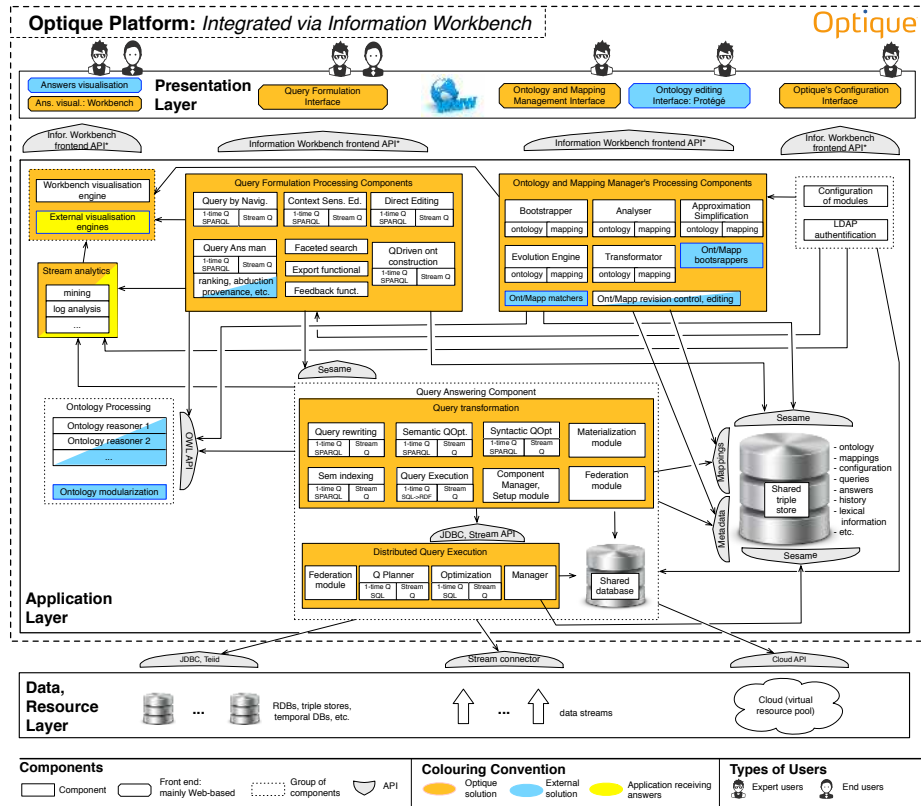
Optique Platform: Integrated via Information Workbench

Optique

Answers visualisation
Ans. visual.: Workbench

Presentation Layer

Query Formulation Interface

Ontology and Mapping Management Interface

Ontology editing Interface: Protégé

Optique's Configuration Interface

Infor. Workbench frontend API*

Information Workbench frontend API*

Information Workbench frontend API*

Infor. Workbench frontend API*

Workbench visualisation engine

External visualisation engines

Stream analytics
mining
log analysis
...

Query Formulation Processing Components

Query by Navig.
1-time Q SPARQL | Stream Q

Context Sens. Ed.
1-time Q SPARQL | Stream Q

Direct Editing
1-time Q SPARQL | Stream Q

Query Ans man
1-time Q SPARQL | Stream Q

Faceted search

Export functional

Feedback funct.

QDriven ont construction
1-time Q SPARQL | Stream Q

ranking, abduction provenance, etc.

Ontology and Mapping Manager's Processing Components

Bootstrapper
ontology | mapping

Analyser
ontology | mapping

Approximation Simplification
ontology | mapping

Evolution Engine
ontology | mapping

Transformator
ontology | mapping

Ont/Mapp bootsrappers

Ont/Mapp matchers

Ont/Mapp revision control, editing

Configuration of modules

LDAP authentification

Sesame

Ontology Processing
Ontology reasoner 1
Ontology reasoner 2
...
Ontology modularization

OWL API

Query Answering Component

Query transformation

Query rewriting
1-time Q SPARQL | Stream Q

Semantic QOpt.
1-time Q SPARQL | Stream Q

Syntactic QOpt.
1-time Q SPARQL | Stream Q

Materialization module

Sem indexing
1-time Q SPARQL | Stream Q

Query Execution
1-time Q SQL->RDF | Stream Q

Component Manager, Setup module

Federation module

JDBC, Stream API

Distributed Query Execution

Federation module

Q Planner
1-time Q SQL | Stream Q

Optimization
1-time Q SQL | Stream Q

Manager

Shared database

Mappings

Metadata

Sesame

Shared triple store

- ontology
- mappings
- configuration
- queries
- answers
- history
- lexical information
- etc.

Sesame

Application Layer

JDBC, Teiid

Stream connector

Cloud API

Data, Resource Layer

...

RDBs, triple stores, temporal DBs, etc.

...

data streams

Cloud (virtual resource pool)

Components
Component
Front end: mainly Web-based
Group of components
API

Colouring Convention
Optique solution
External solution
Application receiving answers

Types of Users
Expert users
End users